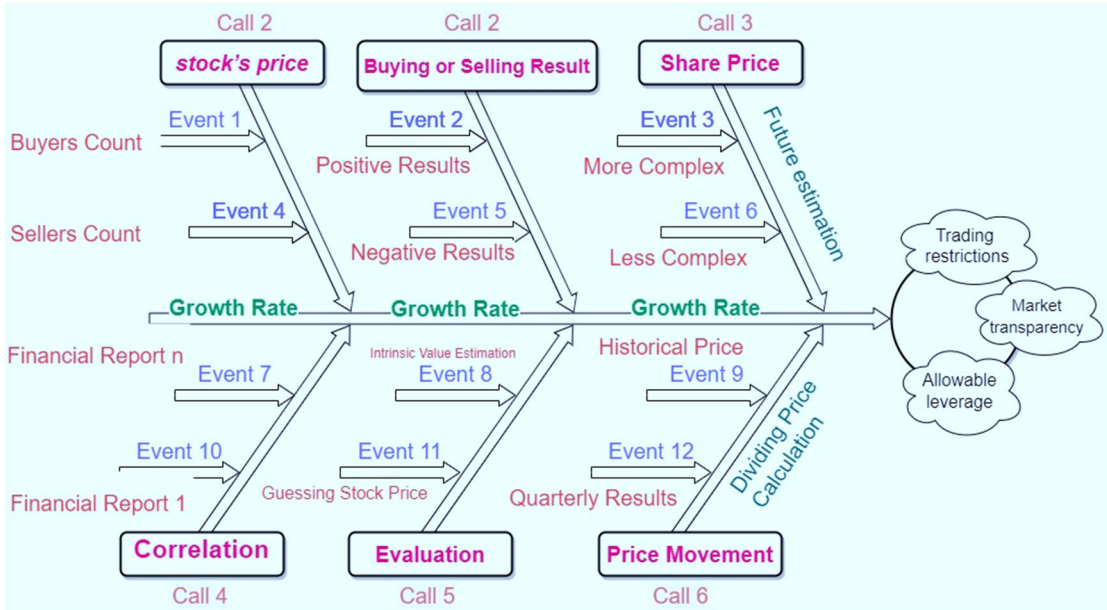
Call 2
stock's price

Call 2
Buying or Selling Result

Call 3
Share Price

Future estimation

Event 1
Buyers Count

Event 2
Positive Results

Event 3
More Complex

Event 4
Sellers Count

Event 5
Negative Results

Event 6
Less Complex

Growth Rate
Growth Rate
Growth Rate

Trading restrictions
Market transparency
Allowable leverage

Financial Report n
Event 7

Intrinsic Value Estimation
Event 8

Historical Price
Event 9

Dividing Price Calculation

Event 10
Financial Report 1

Event 11
Guessing Stock Price

Event 12
Quarterly Results

Correlation
Call 4

Evaluation
Call 5

Price Movement
Call 6